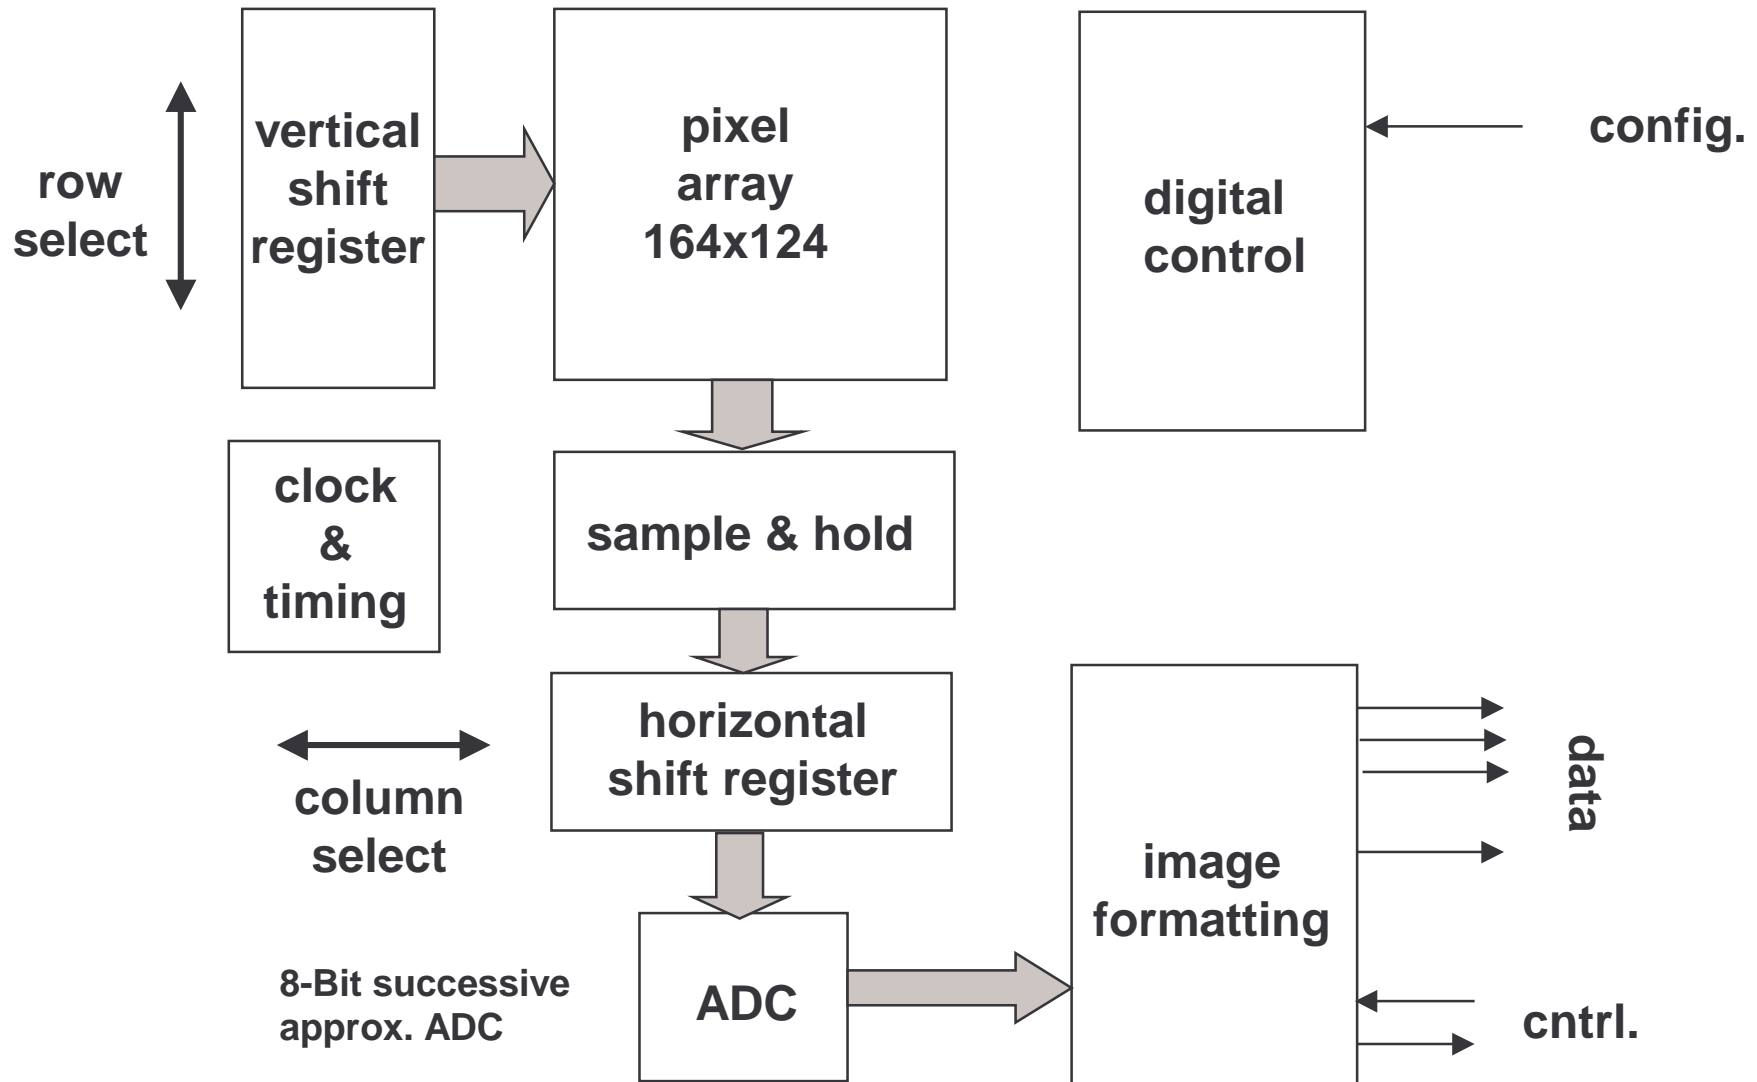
row select

vertical shift register

pixel array 164x124

digital control

config.

clock & timing

sample & hold

horizontal shift register

column select

data

image formatting

8-Bit successive approx. ADC

ADC

cntrl.